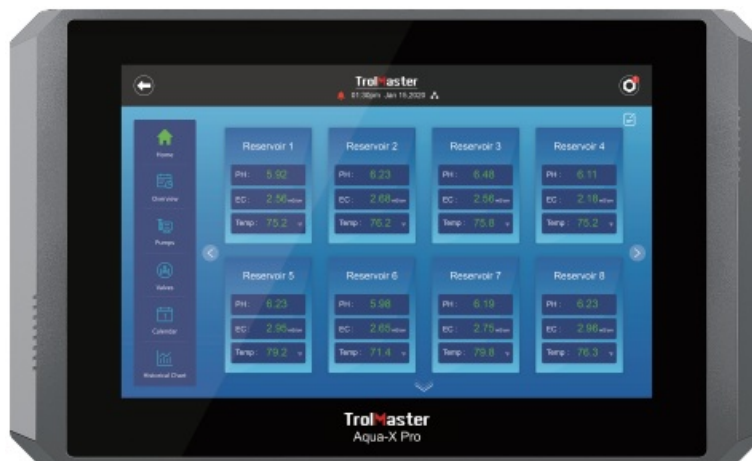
TrolMaster
01:30am Jan 15,2020

Home
Overview
Pumps
Valves
Calendar
Historical Chart

Reservoir 1
PH: 5.92
EC: 2.56 mS/cm
Temp: 75.2

Reservoir 2
PH: 6.23
EC: 2.68 mS/cm
Temp: 76.2

Reservoir 3
PH: 6.48
EC: 2.56 mS/cm
Temp: 75.8

Reservoir 4
PH: 6.11
EC: 2.18 mS/cm
Temp: 75.2

Reservoir 5
PH: 6.23
EC: 2.95 mS/cm
Temp: 79.2

Reservoir 6
PH: 5.98
EC: 2.65 mS/cm
Temp: 71.4

Reservoir 7
PH: 6.19
EC: 2.75 mS/cm
Temp: 79.8

Reservoir 8
PH: 6.23
EC: 2.98 mS/cm
Temp: 76.3

TrolMaster
Aqua-X Pro